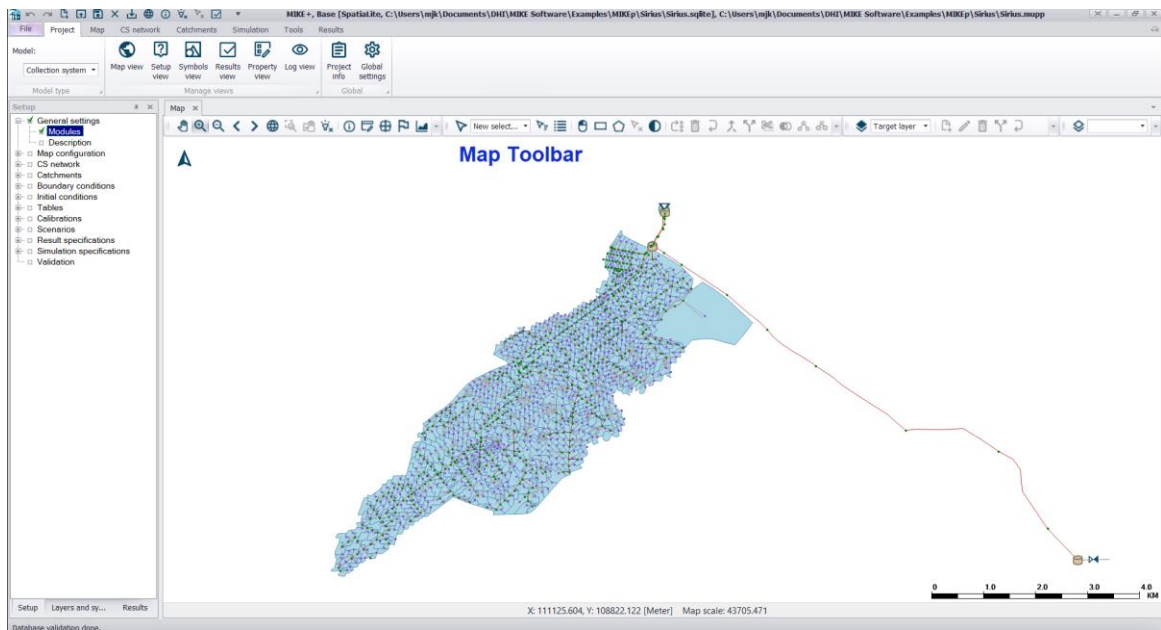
MIKE+, Base [SpatiaLite, C:\Users\mjk\Documents\DHI\MIKE Software\Examples\MIKEp\Sirius\Sirius.sqlite], C:\Users\mjk\Documents\DHI\MIKE Software\Examples\MIKEp\Sirius\Sirius.mupp

File Project Map CS network Catchments Simulation Tools Results

Model:
Collection system
Model type

Map view Setup view Symbols view Results view Property view Log view
Manage views

Project info Global settings
Global

Setup

General settings
Modules
Description
Map configuration
CS network
Catchments
Boundary conditions
Initial conditions
Tables
Calibrations
Scenarios
Result specifications
Simulation specifications
Validation

Map

New select...

Target layer

Map Toolbar

0 1.0 2.0 3.0 4.0 KM

Setup Layers and sy... Results

X: 111125.604, Y: 108822.122 [Meter] Map scale: 43705.471

Database validation done.